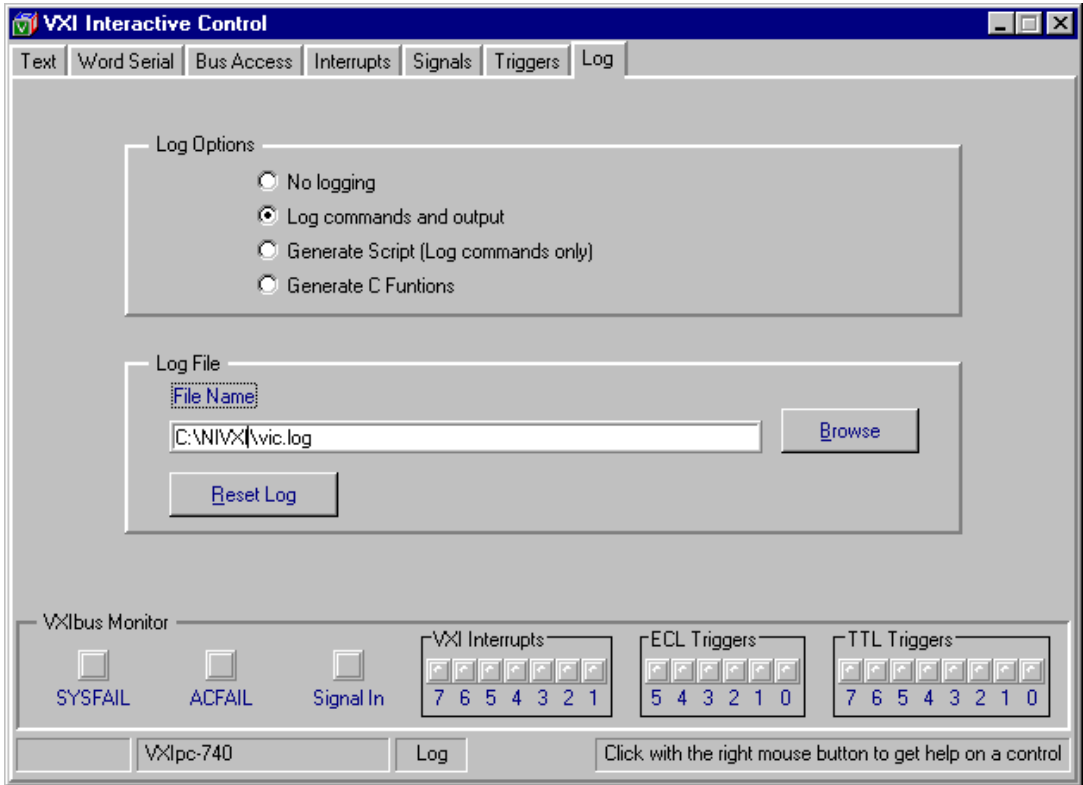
VXI Interactive Control

Text | Word Serial | Bus Access | Interrupts | Signals | Triggers | Log

Log Options

No logging

Log commands and output

Generate Script (Log commands only)

Generate C Funtions

Log File

File Name

C:\NIVXI\vic.log

Browse

Reset Log

VXIbus Monitor

SYSFAIL

ACFAIL

Signal In

VXI Interrupts

7 6 5 4 3 2 1

ECL Triggers

5 4 3 2 1 0

TTL Triggers

7 6 5 4 3 2 1 0

VXIpc-740

Log

Click with the right mouse button to get help on a control